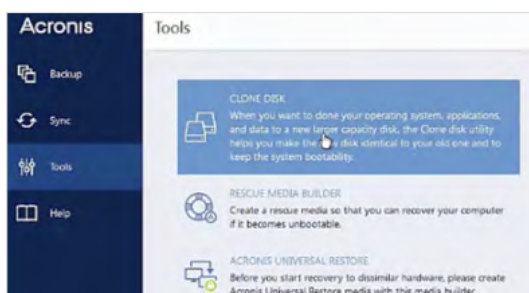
Acronis

Backup

Sync

Tools

Help

Tools

CLONE DISK
When you want to clone your operating system, applications, and data to a new larger capacity disk, the Clone disk utility helps you make the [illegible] disk identical to your old one and to keep the system bootability.

RESCUE MEDIA BUILDER
Create a rescue media so that you can recover your computer if it becomes unbootable.

ACRONIS UNIVERSAL RESTORE
Before you start recovery to dissimilar hardware, please create Acronis Universal Restore media with this media builder.